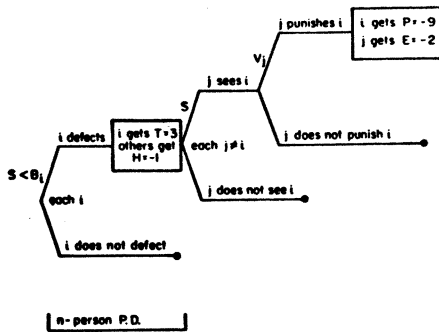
j punishes i
i gets P = -9
j gets E = -2
$V_j$
j sees i
S
i defects
i gets T = 3
others get
H = -1
each j ≠ i
j does not punish i
$S < \theta_i$
j does not see i
each i
i does not defect
n - person P.D.